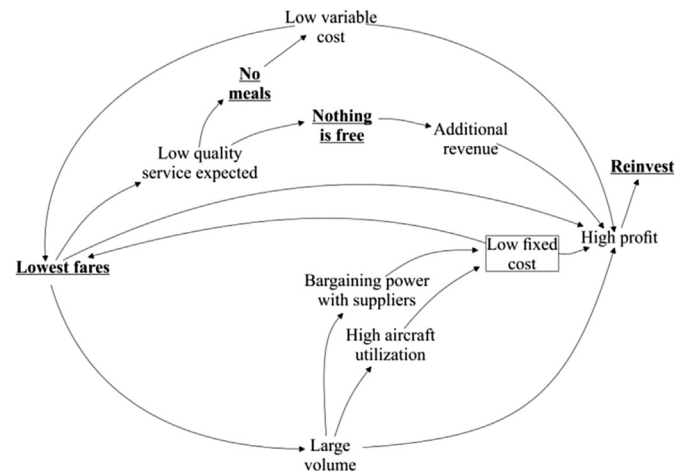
Low variable cost

No meals

Nothing is free

Additional revenue

Low quality service expected

Reinvest

Lowest fares

Low fixed cost

High profit

Bargaining power with suppliers

High aircraft utilization

Large volume